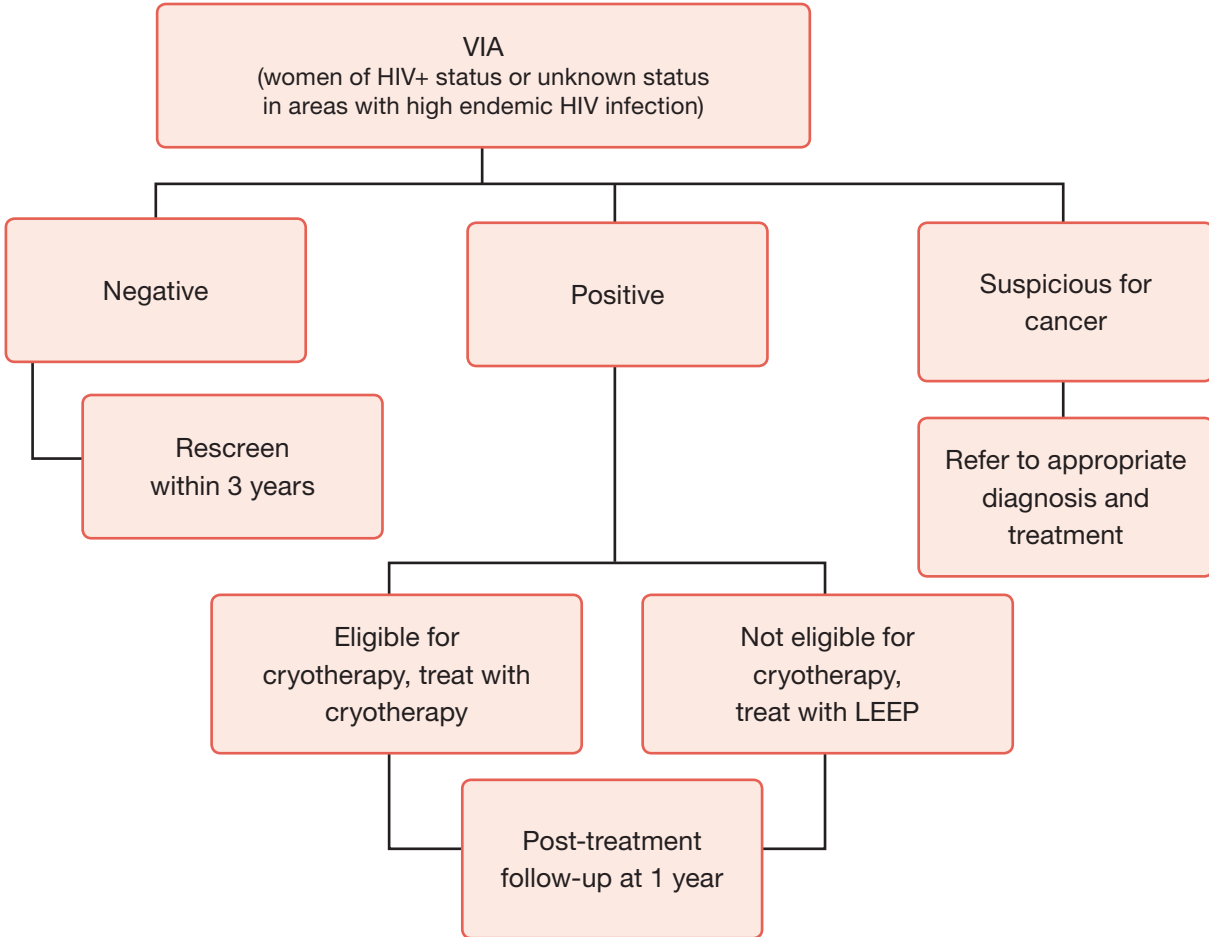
VIA
(women of HIV+ status or unknown status in areas with high endemic HIV infection)

Negative

Positive

Suspicious for cancer

Rescreen within 3 years

Refer to appropriate diagnosis and treatment

Eligible for cryotherapy, treat with cryotherapy

Not eligible for cryotherapy, treat with LEEP

Post-treatment follow-up at 1 year